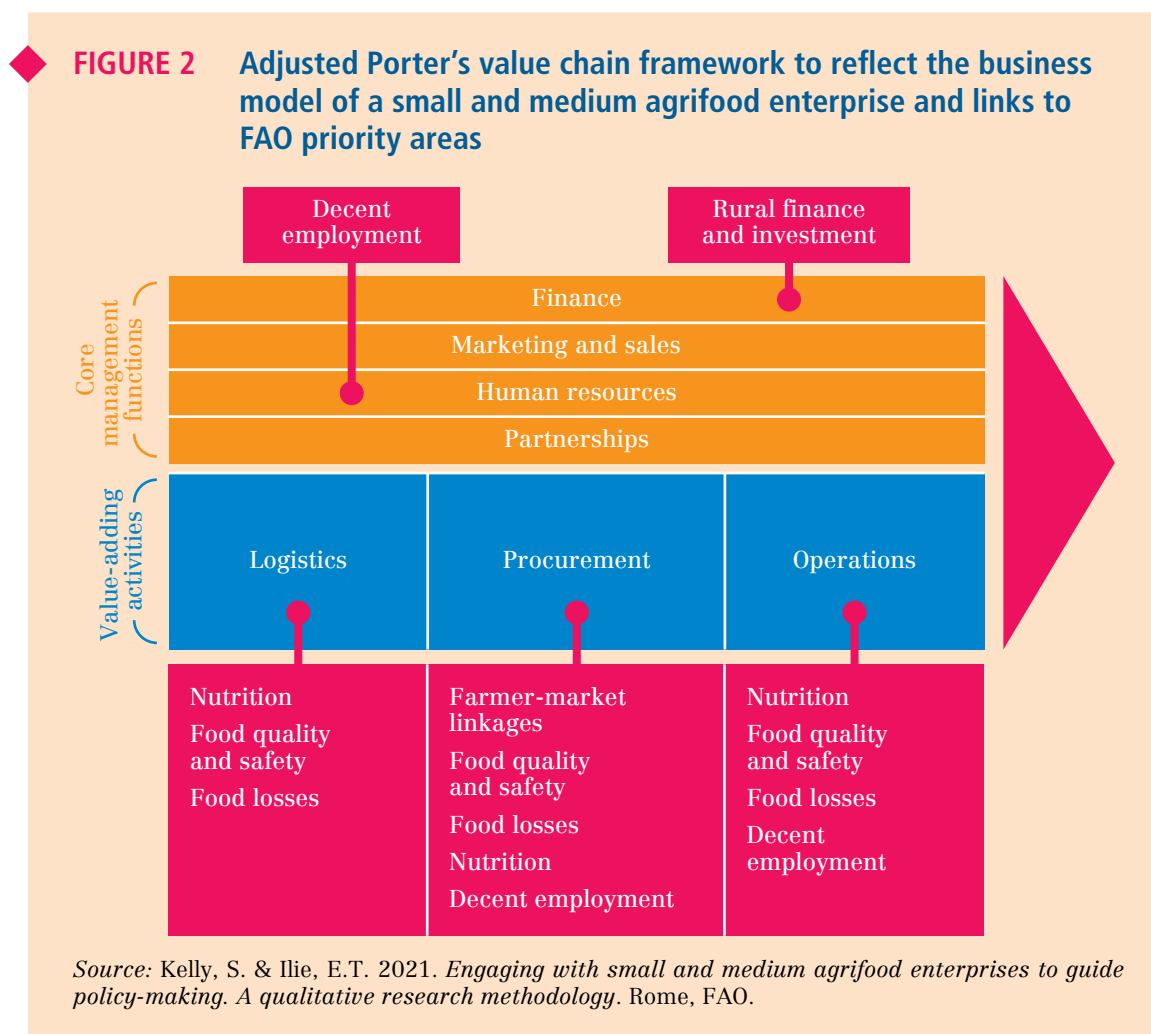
FIGURE 2 Adjusted Porter's value chain framework to reflect the business model of a small and medium agrifood enterprise and links to FAO priority areas

Decent employment

Rural finance and investment

Core management functions

Finance

Marketing and sales

Human resources

Partnerships

Value-adding activities

Logistics

Procurement

Operations

Nutrition
Food quality and safety
Food losses

Farmer-market linkages
Food quality and safety
Food losses
Nutrition
Decent employment

Nutrition
Food quality and safety
Food losses
Decent employment

*Source:* Kelly, S. & Ilie, E.T. 2021. *Engaging with small and medium agrifood enterprises to guide policy-making. A qualitative research methodology*. Rome, FAO.